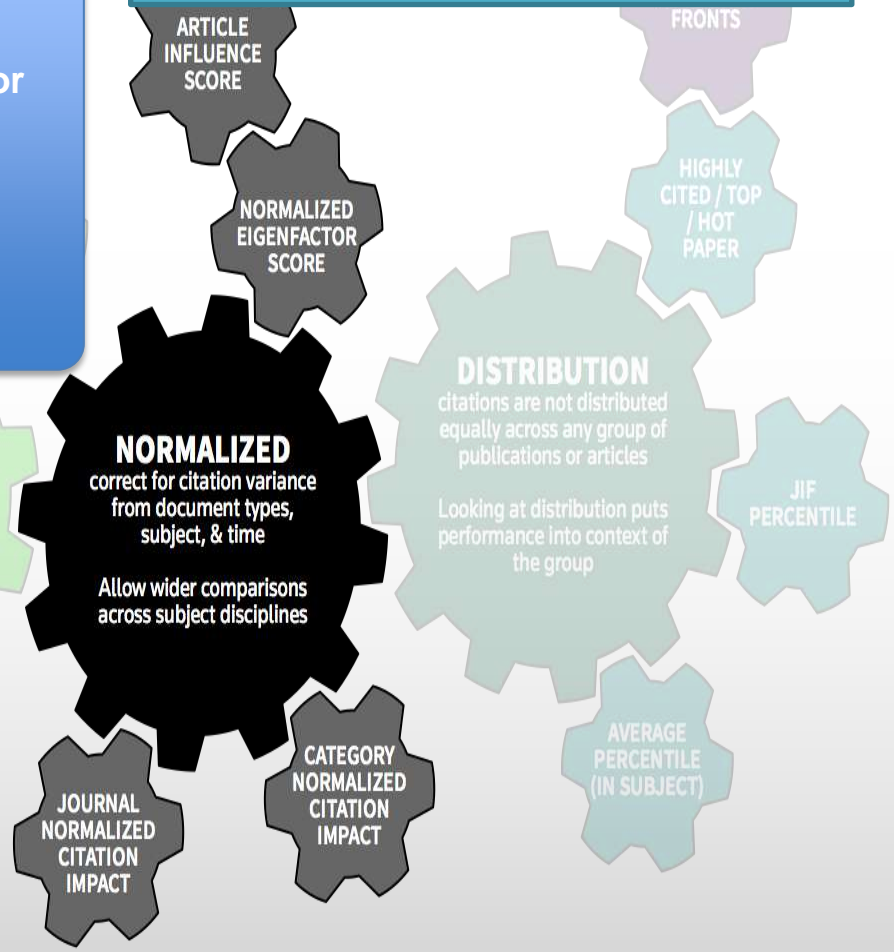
or

ARTICLE INFLUENCE SCORE

FRONTS

HIGHLY CITED / TOP / HOT PAPER

NORMALIZED EIGENFACTOR SCORE

DISTRIBUTION
citations are not distributed equally across any group of publications or articles

Looking at distribution puts performance into context of the group

NORMALIZED
correct for citation variance from document types, subject, & time

Allow wider comparisons across subject disciplines

JIF PERCENTILE

AVERAGE PERCENTILE (IN SUBJECT)

CATEGORY NORMALIZED CITATION IMPACT

JOURNAL NORMALIZED CITATION IMPACT